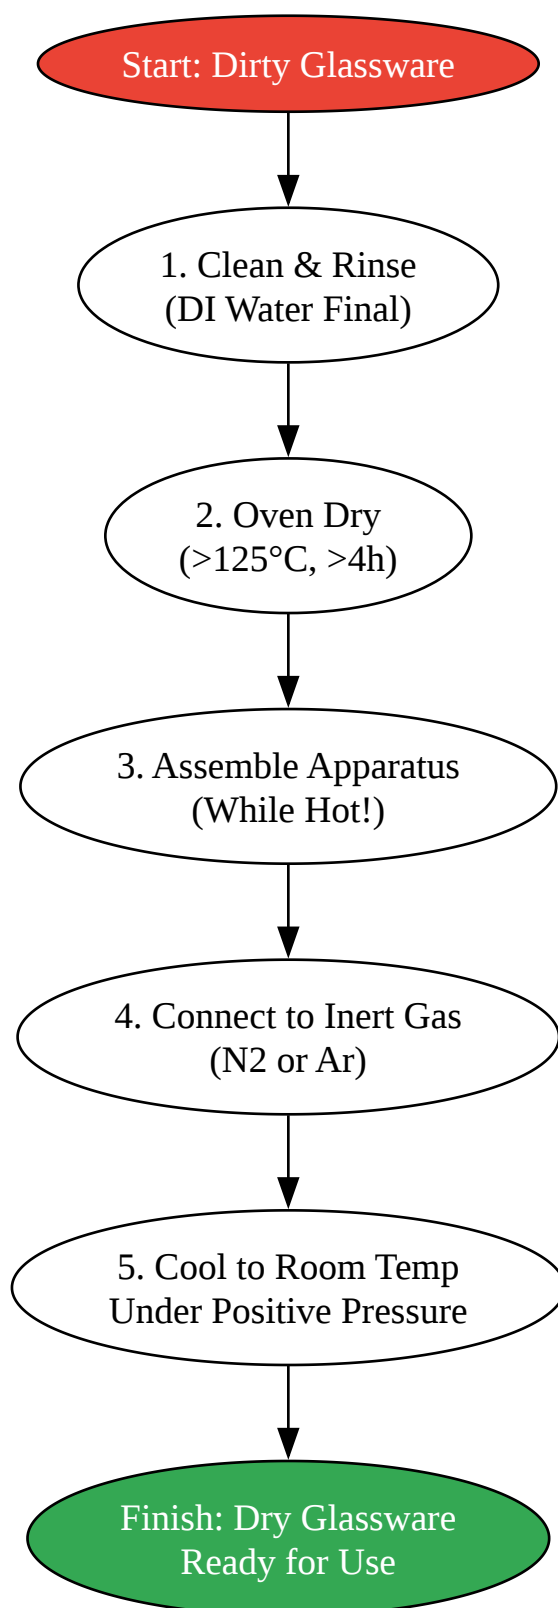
Start: Dirty Glassware

1. Clean & Rinse
(DI Water Final)

2. Oven Dry
(>125°C, >4h)

3. Assemble Apparatus
(While Hot!)

4. Connect to Inert Gas
(N2 or Ar)

5. Cool to Room Temp
Under Positive Pressure

Finish: Dry Glassware
Ready for Use